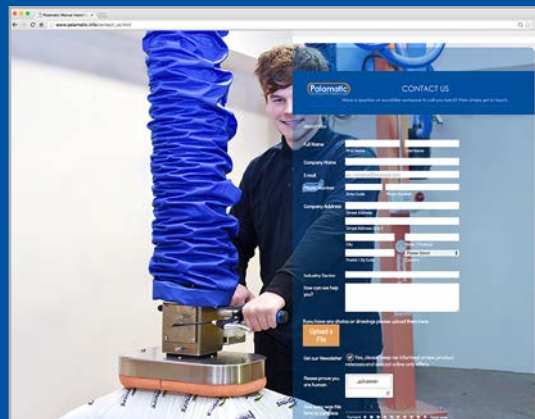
Palamatic Manual Handl...

www.palamatic.info/contact_us.html

Palamatic

CONTACT US

Have a question or would like someone to call you back? Then simply get in touch.

Full Name

First Name

Last Name

Company Name

E-mail

Phone Number

Area Code

Phone Number

Company Address

Street Address

Street Address Line 2

City

State / Province

Postal / Zip Code

Please Select

Country

Industry Sector

How can we help you?

If you have any photos or drawings please upload them here

Upload a File

Get our Newsletter

Yes, please keep me informed of new product releases and exclusive online only offers.

Please prove you are human

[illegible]

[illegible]

Submit